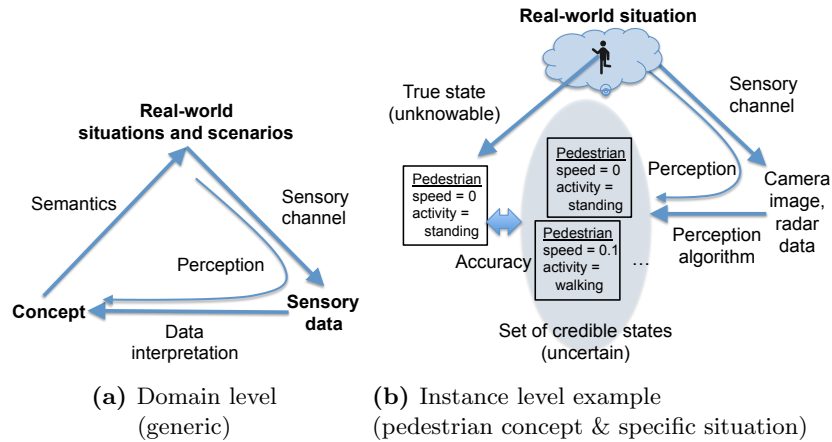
Real-world situations and scenarios

Semantics

Sensory channel

Perception

Concept

Sensory data

Data interpretation

(a) Domain level (generic)

Real-world situation

True state (unknowable)

Sensory channel

Pedestrian
speed = 0
activity = standing

Pedestrian
speed = 0
activity = standing

Perception

Camera image, radar data

Accuracy

Pedestrian
speed = 0.1
activity = walking

…

Perception algorithm

Set of credible states (uncertain)

(b) Instance level example (pedestrian concept & specific situation)